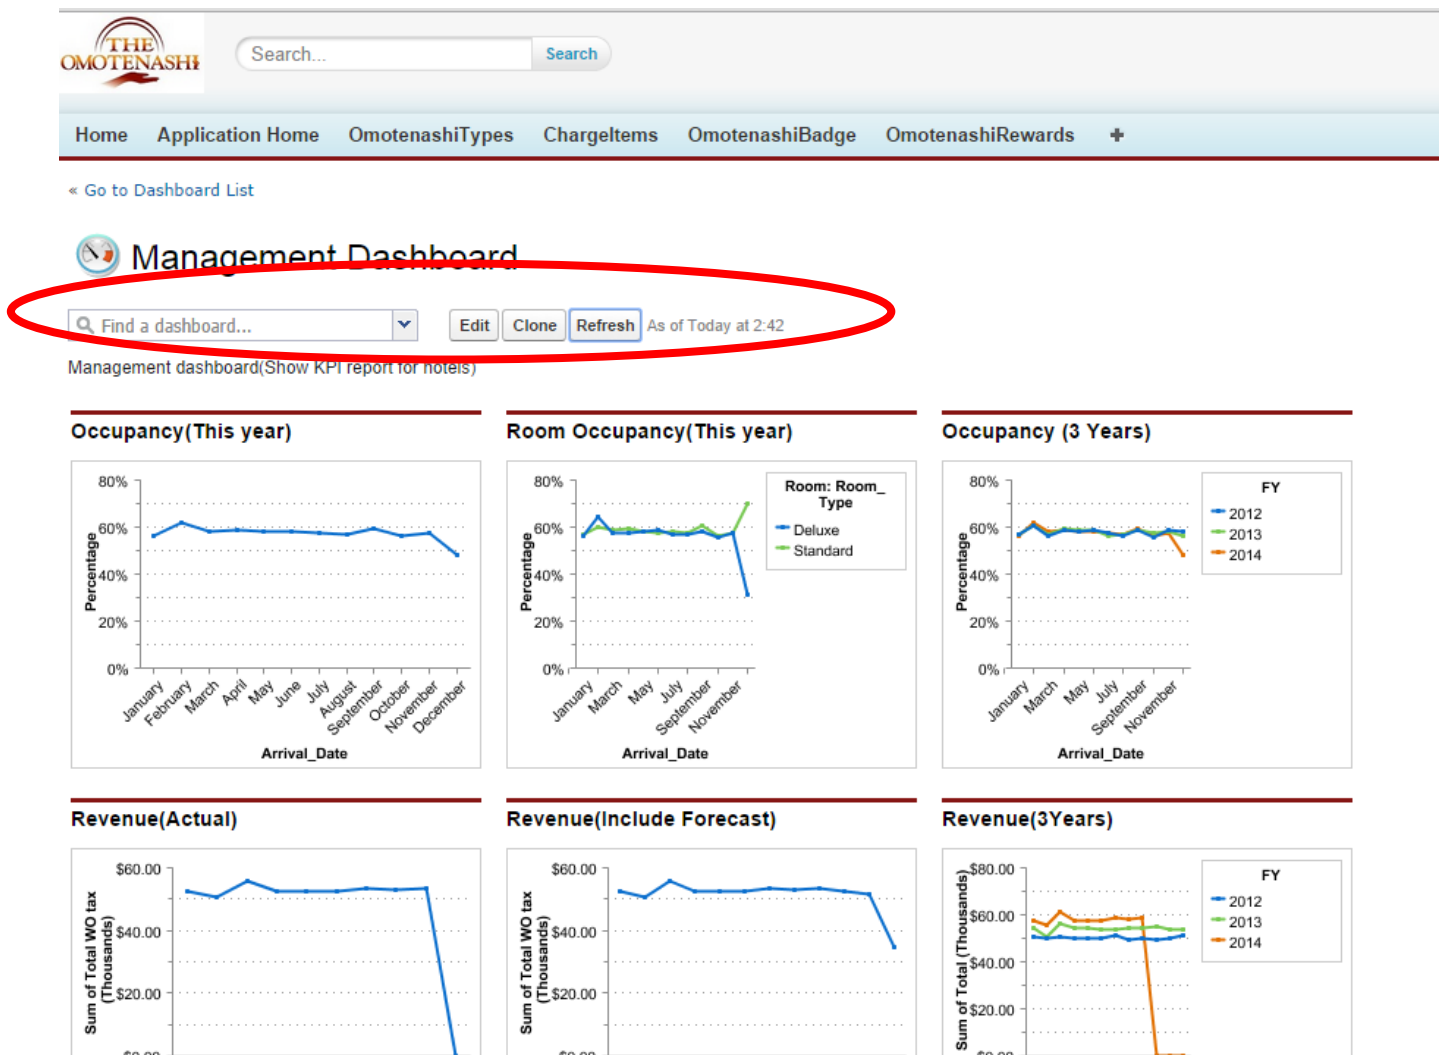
THE OMOTENASHI

Search...

Search

Home Application Home OmotenashiTypes ChargeItems OmotenashiBadge OmotenashiRewards +

« Go to Dashboard List

Management Dashboard

Find a dashboard...

Edit Clone Refresh As of Today at 2:42

Management dashboard(Show KPI report for hotels)

Occupancy(This year)

80%
60%
40%
20%
0%
Percentage
January February March April May June July August September October November December
Arrival_Date

Room Occupancy(This year)

80%
60%
40%
20%
0%
Percentage
January March May July September November
Arrival_Date

Room: Room_ Type
Deluxe
Standard

Occupancy (3 Years)

80%
60%
40%
20%
0%
Percentage
January March May July September November
Arrival_Date

FY
2012
2013
2014

Revenue(Actual)

$60.00
$40.00
$20.00
Sum of Total WO tax (Thousands)

Revenue(Include Forecast)

$60.00
$40.00
$20.00
Sum of Total WO tax (Thousands)

Revenue(3Years)

$80.00
$60.00
$40.00
$20.00
Sum of Total (Thousands)

FY
2012
2013
2014